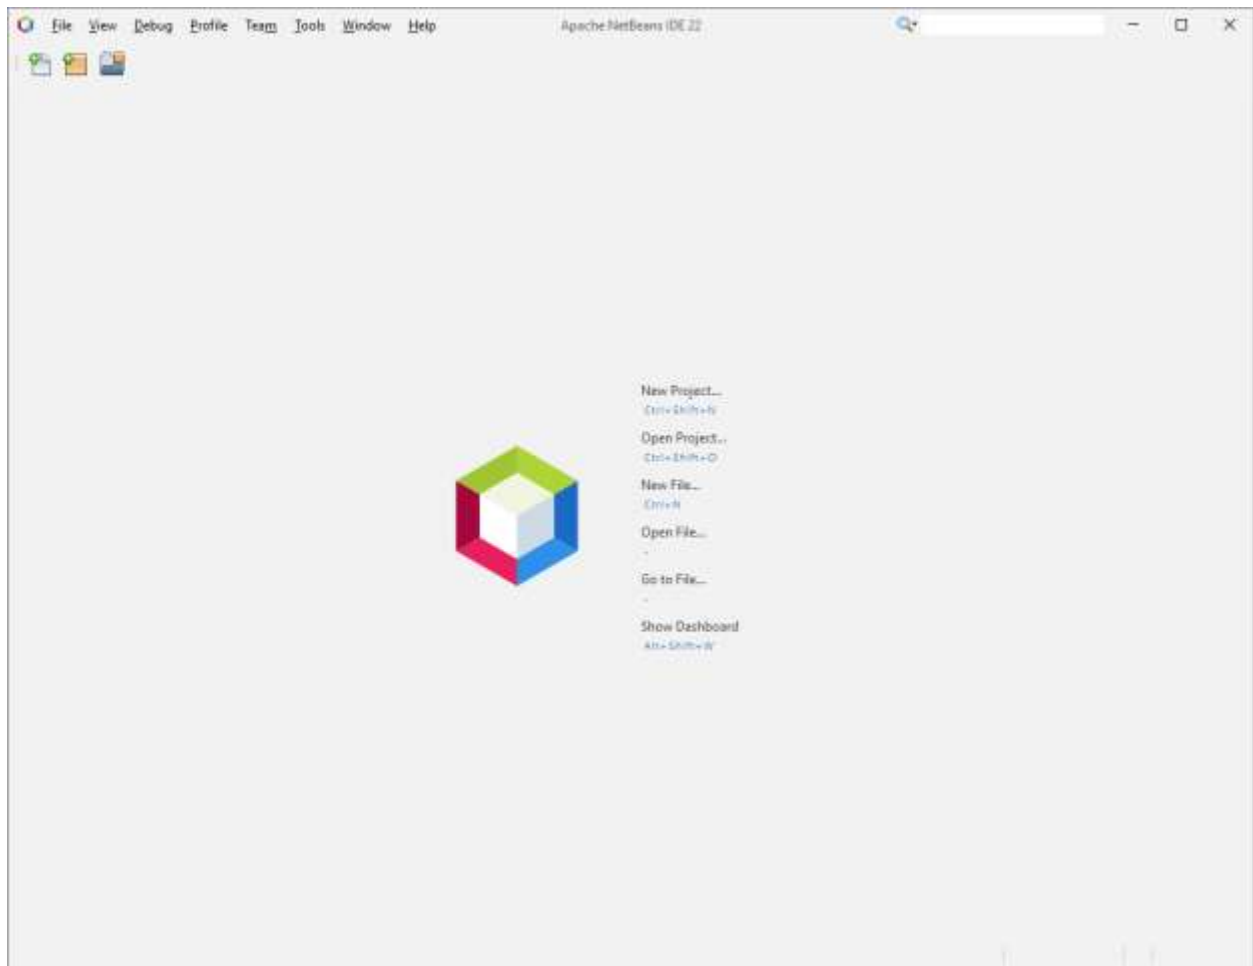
File View Debug Profile Team Tools Window Help

Apache NetBeans IDE 22

New Project...
Ctrl+Shift+N

Open Project...
Ctrl+Shift+O

New File...
Ctrl+N

Open File...
-

Go to File...
-

Show Dashboard
Alt+Shift+W